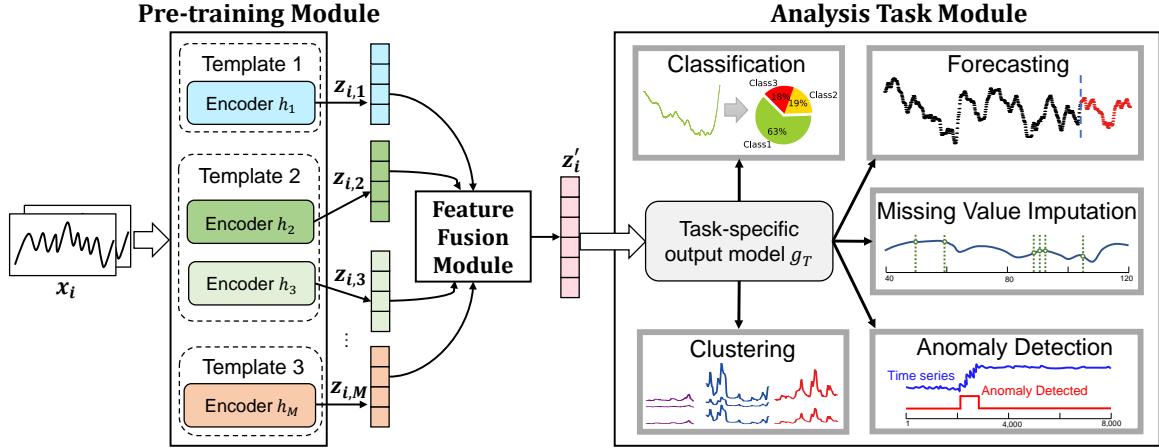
Pre-training Module

Template 1
Encoder $h_1$

Template 2
Encoder $h_2$

Encoder $h_3$

Template 3
Encoder $h_M$

$x_i$

$z_{i,1}$
$z_{i,2}$
$z_{i,3}$
$z_{i,M}$

Feature Fusion Module

$z_i'$

Analysis Task Module

Classification
Class3
18%
19%
Class2
63%
Class1

Forecasting

Task-specific output model $g_T$

Missing Value Imputation
40
80
120

Clustering

Anomaly Detection
Time series
Anomaly Detected
1
4,000
8,000